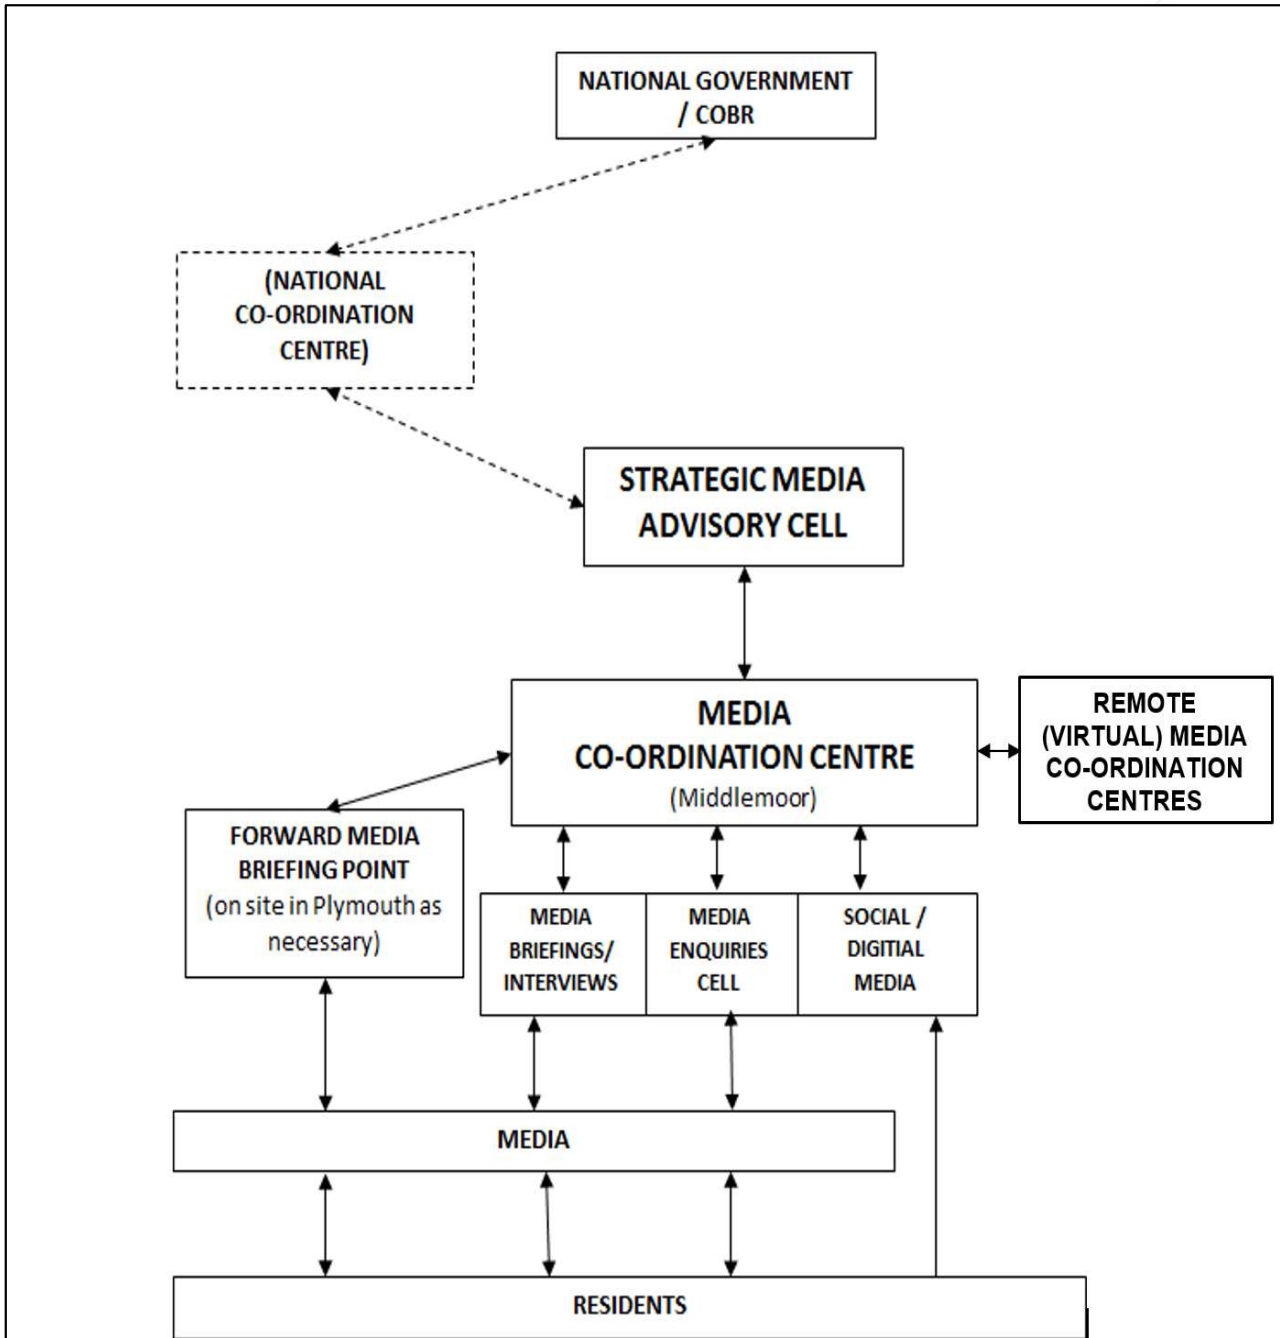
NATIONAL GOVERNMENT / COBR

(NATIONAL CO-ORDINATION CENTRE)

STRATEGIC MEDIA ADVISORY CELL

MEDIA CO-ORDINATION CENTRE (Middlemoor)

REMOTE (VIRTUAL) MEDIA CO-ORDINATION CENTRES

FORWARD MEDIA BRIEFING POINT (on site in Plymouth as necessary)

MEDIA BRIEFINGS/ INTERVIEWS

MEDIA ENQUIRIES CELL

SOCIAL / DIGITIAL MEDIA

MEDIA

RESIDENTS